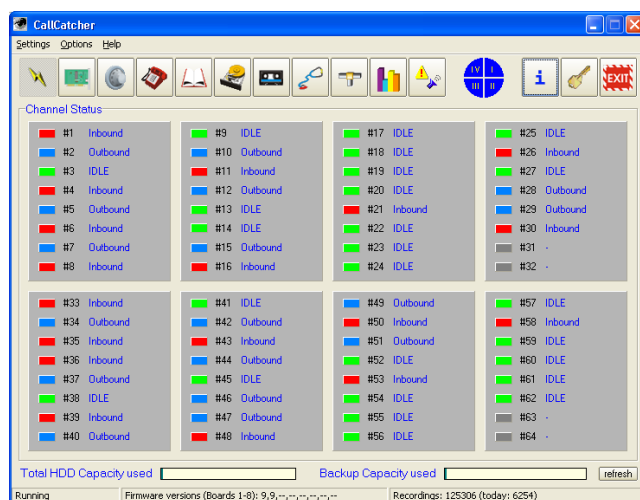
CallCatcher

Settings Options Help

IV I
III II

i

EXIT

Channel Status

#1 Inbound
#2 Outbound
#3 IDLE
#4 Inbound
#5 Outbound
#6 Inbound
#7 Outbound
#8 Inbound

#9 IDLE
#10 Outbound
#11 Inbound
#12 Outbound
#13 IDLE
#14 IDLE
#15 Outbound
#16 Inbound

#17 IDLE
#18 IDLE
#19 IDLE
#20 IDLE
#21 Inbound
#22 IDLE
#23 IDLE
#24 IDLE

#25 IDLE
#26 Inbound
#27 IDLE
#28 Outbound
#29 Outbound
#30 Inbound
#31 -
#32 -

#33 Inbound
#34 Outbound
#35 Inbound
#36 Inbound
#37 Outbound
#38 IDLE
#39 Inbound
#40 Outbound

#41 IDLE
#42 Outbound
#43 Inbound
#44 Outbound
#45 IDLE
#46 Outbound
#47 Outbound
#48 Inbound

#49 Outbound
#50 Inbound
#51 Outbound
#52 IDLE
#53 Inbound
#54 IDLE
#55 IDLE
#56 IDLE

#57 IDLE
#58 Inbound
#59 IDLE
#60 IDLE
#61 IDLE
#62 IDLE
#63 -
#64 -

Total HDD Capacity used

Backup Capacity used

refresh

Running

Firmware versions (Boards 1-8): 9,9,--,--,--,--,--,--

Recordings: 125306 (today: 6254)